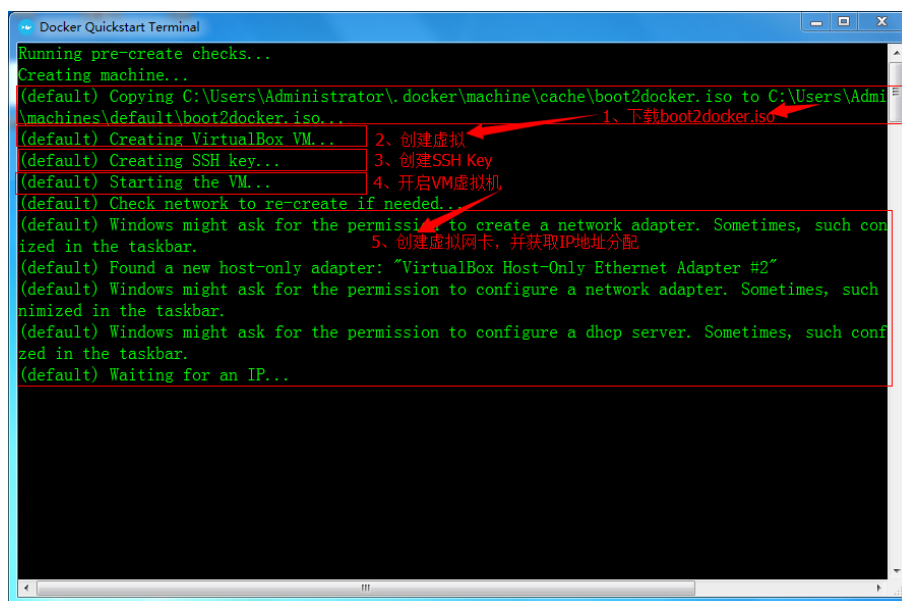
Docker Quickstart Terminal

Running pre-create checks...
Creating machine...
(default) Copying C:\Users\Administrator\.docker\machine\cache\boot2docker.iso to C:\Users\Admi
\machines\default\boot2docker.iso...
1、下载boot2docker.iso
(default) Creating VirtualBox VM...
2、创建虚拟
(default) Creating SSH key...
3、创建SSH Key
(default) Starting the VM...
4、开启VM虚拟机
(default) Check network to re-create if needed...
(default) Windows might ask for the permission to create a network adapter. Sometimes, such con
ized in the taskbar.
5、创建虚拟网卡，并获取IP地址分配
(default) Found a new host-only adapter: "VirtualBox Host-Only Ethernet Adapter #2"
(default) Windows might ask for the permission to configure a network adapter. Sometimes, such
nimized in the taskbar.
(default) Windows might ask for the permission to configure a dhcp server. Sometimes, such conf
zed in the taskbar.
(default) Waiting for an IP...